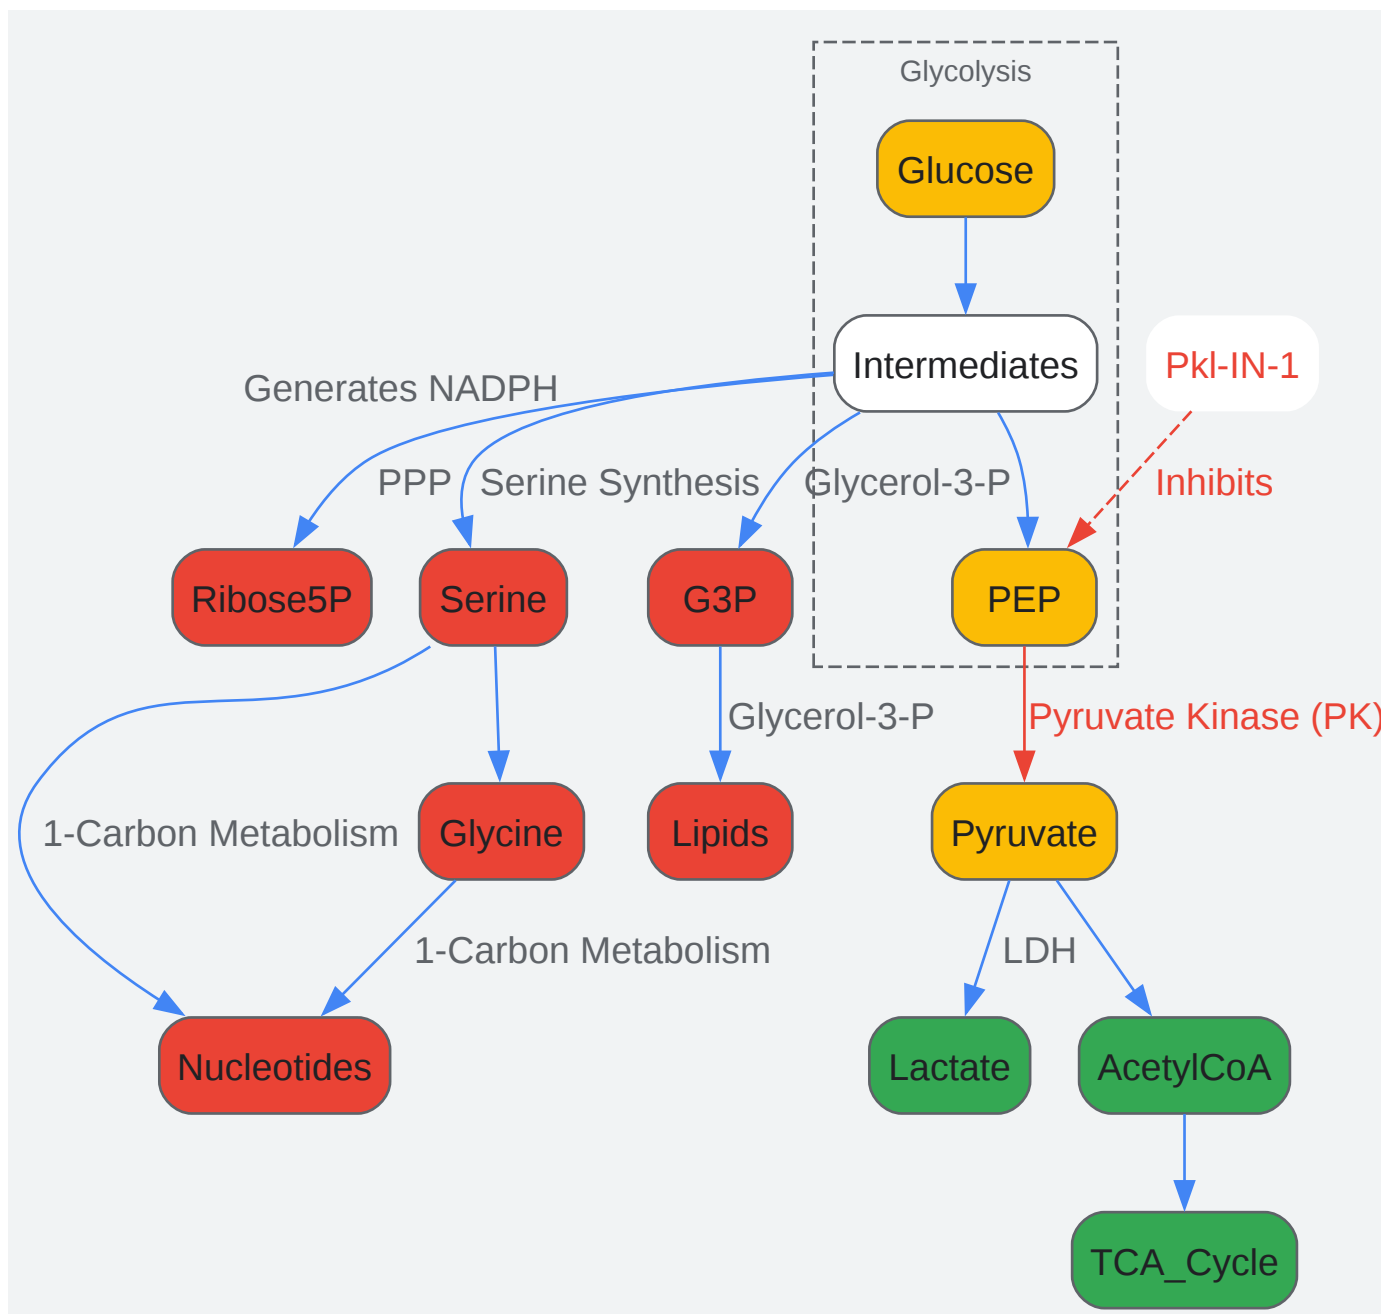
Glycolysis

Glucose

Intermediates

Pkl-IN-1

Generates NADPH

PPP

Serine Synthesis

Glycerol-3-P

Inhibits

Ribose5P

Serine

G3P

PEP

Glycerol-3-P

Pyruvate Kinase (PK)

1-Carbon Metabolism

Glycine

Lipids

Pyruvate

1-Carbon Metabolism

LDH

Nucleotides

Lactate

AcetylCoA

TCA_Cycle